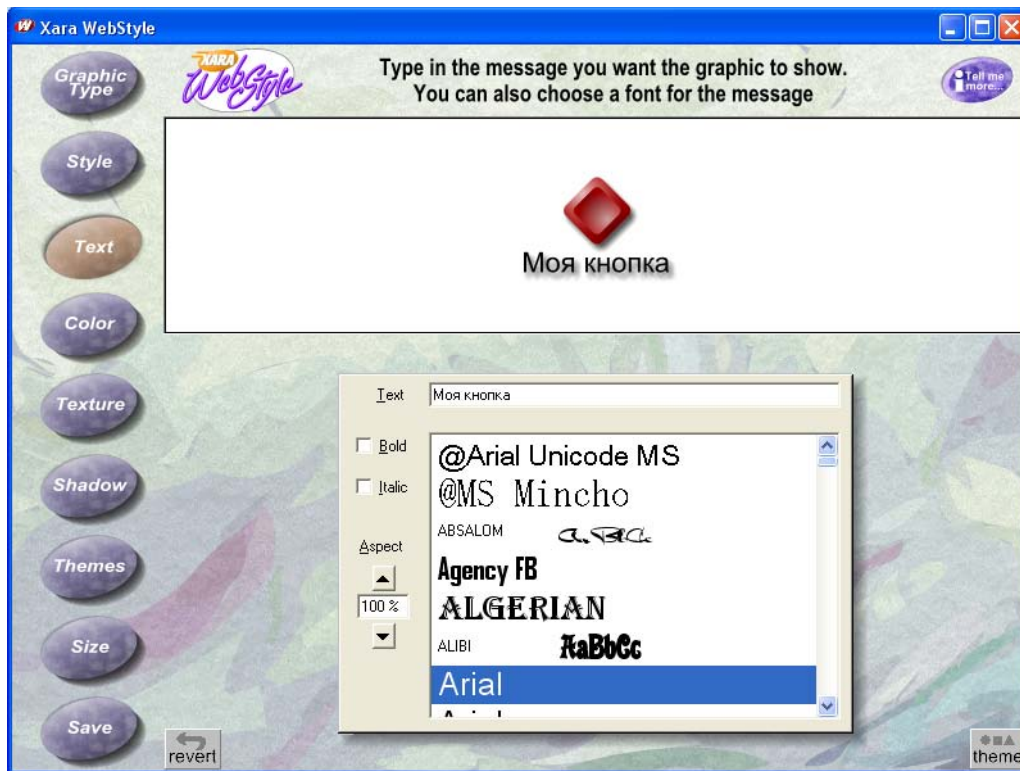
Xara WebStyle

Graphic Type

XARA WebStyle

Type in the message you want the graphic to show.
You can also choose a font for the message

Tell me more...

Style

Моя кнопка

Text

Color

Texture

Shadow

Themes

Size

Save

Text Моя кнопка

Bold

Italic

Aspect

100 %

@Arial Unicode MS
@MS Mincho
ABSALOM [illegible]
Agency FB
ALGERIAN
ALIBI AaBbCc
Arial

revert

theme